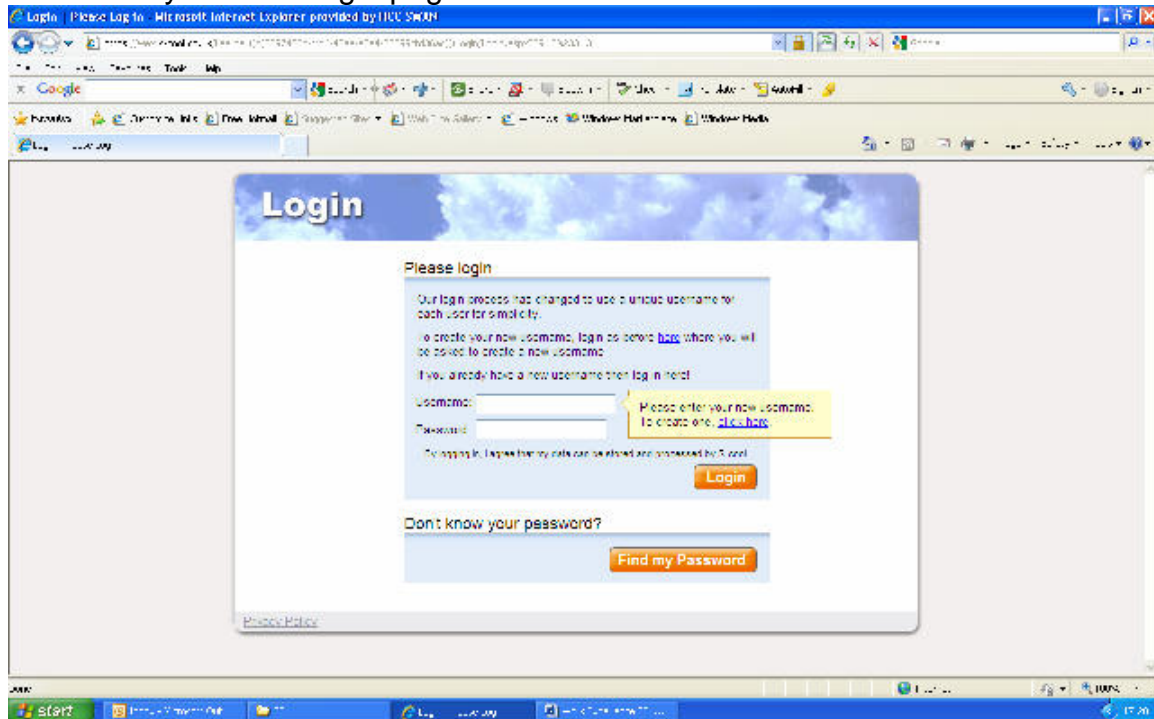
Login | Please Log In - Microsoft Internet Explorer provided by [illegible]

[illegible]

Google

Favorites

Login

Please login

Our login process has changed to use a unique username for each user for simplicity.

To create your new username, login as before here where you will be asked to create a new username.

If you already have a new username then login here!

Username:

Please enter your new username. To create one, click here.

Password:

By logging in, I agree that my data can be stored and processed by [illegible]

Login

Dont know your password?

Find my Password

Privacy Policy

start

17:20